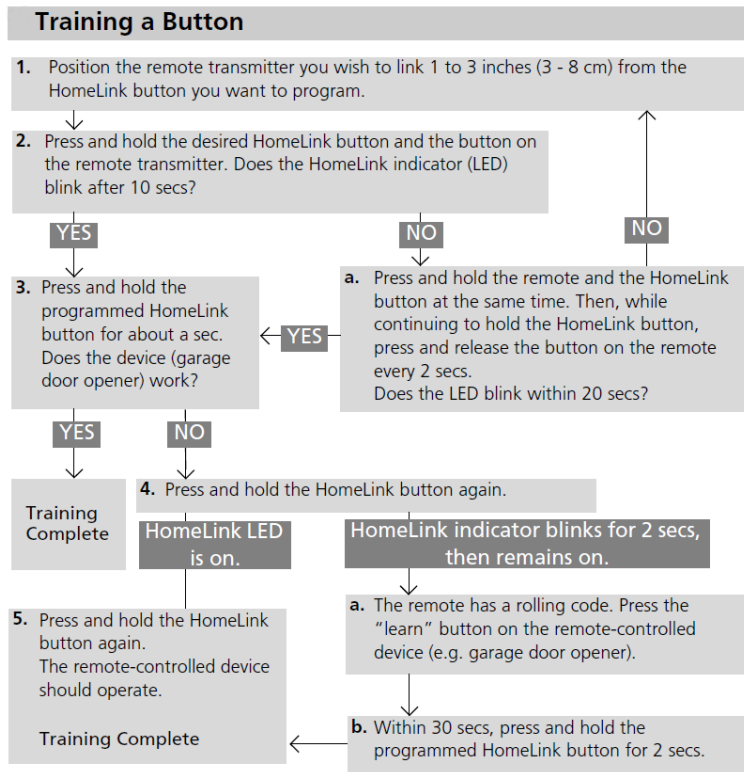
Training a Button

1. Position the remote transmitter you wish to link 1 to 3 inches (3 - 8 cm) from the HomeLink button you want to program.

2. Press and hold the desired HomeLink button and the button on the remote transmitter. Does the HomeLink indicator (LED) blink after 10 secs?

YES

NO

NO

3. Press and hold the programmed HomeLink button for about a sec. Does the device (garage door opener) work?

YES

a. Press and hold the remote and the HomeLink button at the same time. Then, while continuing to hold the HomeLink button, press and release the button on the remote every 2 secs. Does the LED blink within 20 secs?

YES

NO

Training Complete

4. Press and hold the HomeLink button again.

HomeLink LED is on.

HomeLink indicator blinks for 2 secs, then remains on.

5. Press and hold the HomeLink button again. The remote-controlled device should operate.

Training Complete

a. The remote has a rolling code. Press the "learn" button on the remote-controlled device (e.g. garage door opener).

b. Within 30 secs, press and hold the programmed HomeLink button for 2 secs.